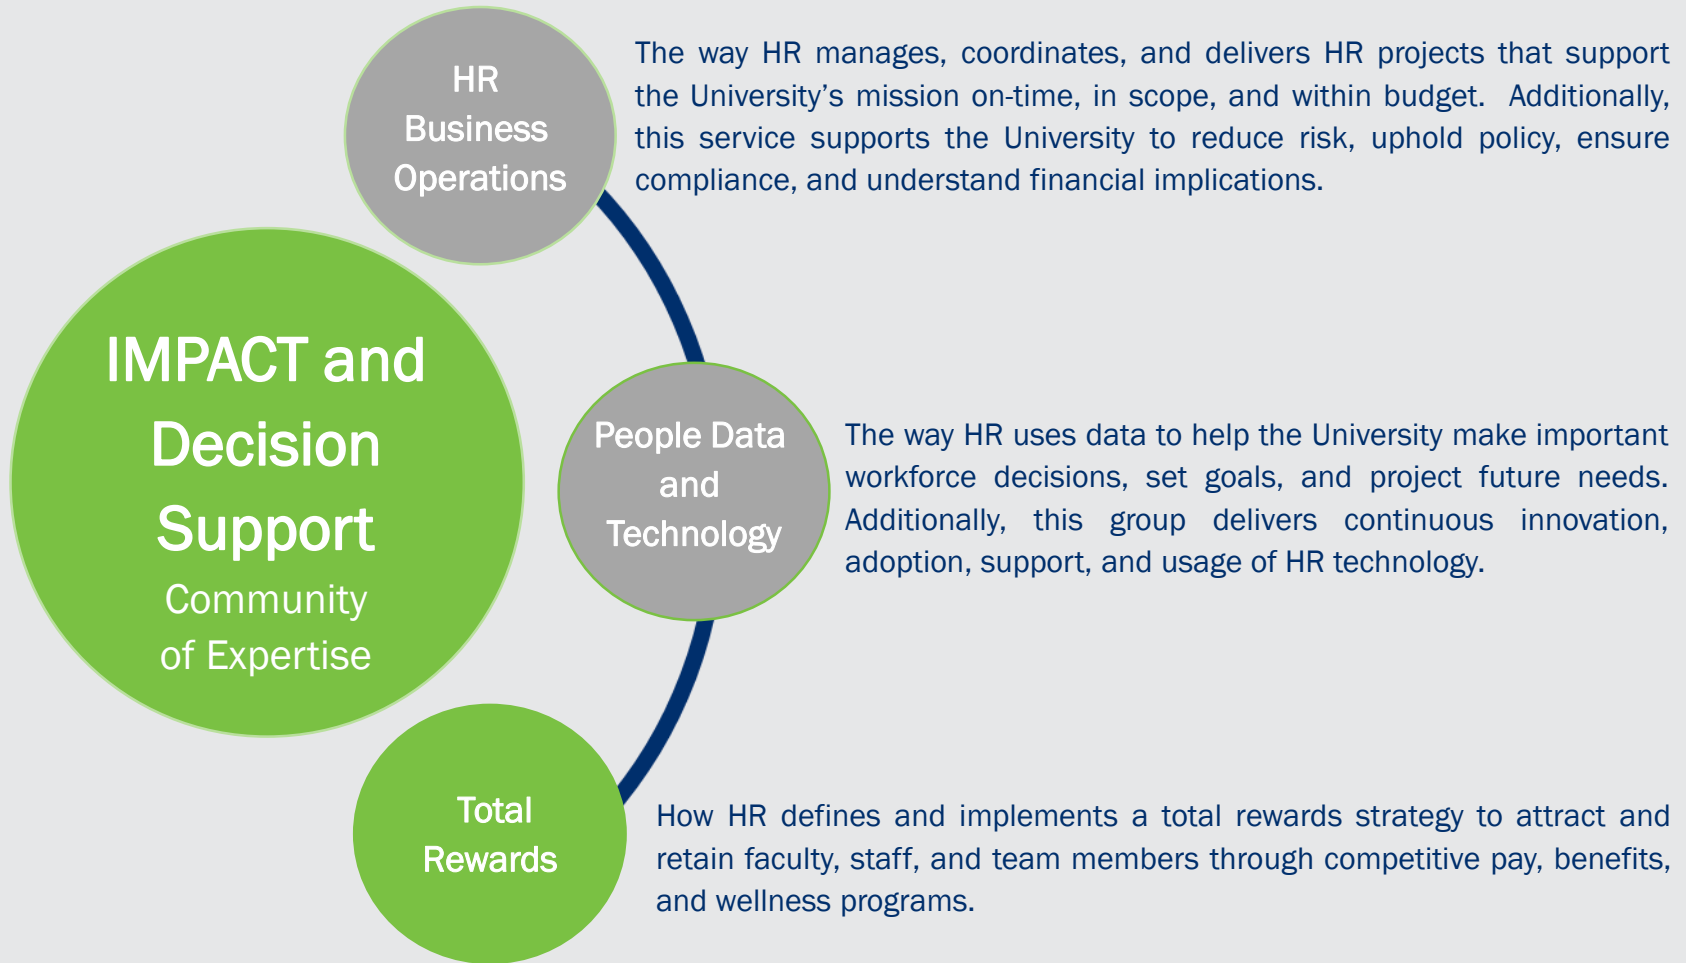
IMPACT and Decision Support
Community of Expertise

HR Business Operations

The way HR manages, coordinates, and delivers HR projects that support the University's mission on-time, in scope, and within budget. Additionally, this service supports the University to reduce risk, uphold policy, ensure compliance, and understand financial implications.

People Data and Technology

The way HR uses data to help the University make important workforce decisions, set goals, and project future needs. Additionally, this group delivers continuous innovation, adoption, support, and usage of HR technology.

Total Rewards

How HR defines and implements a total rewards strategy to attract and retain faculty, staff, and team members through competitive pay, benefits, and wellness programs.